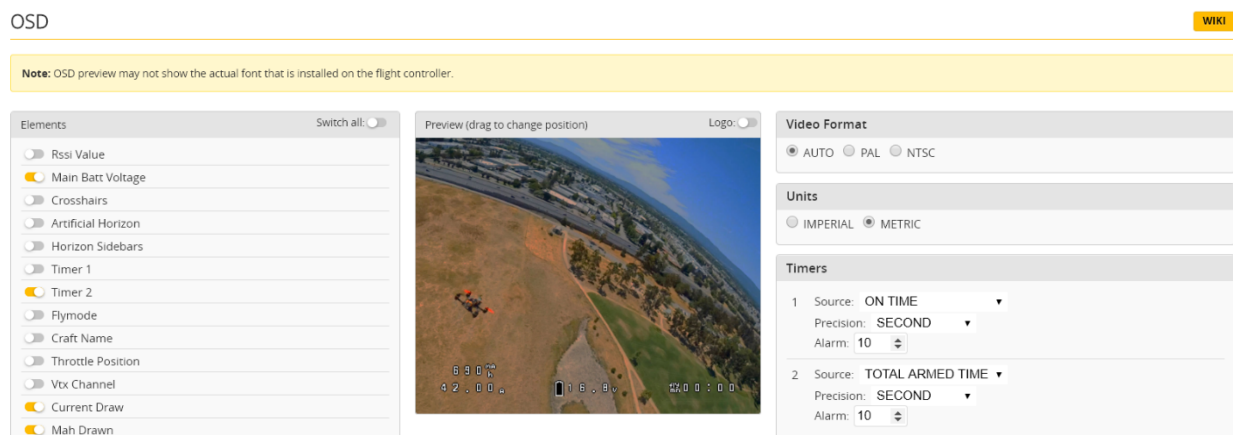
OSD

WIKI

**Note:** OSD preview may not show the actual font that is installed on the flight controller.

Elements

Switch all:

Rssi Value

Main Batt Voltage

Crosshairs

Artificial Horizon

Horizon Sidebars

Timer 1

Timer 2

Flymode

Craft Name

Throttle Position

Vtx Channel

Current Draw

Mah Drawn

Preview (drag to change position)

Logo:

690

42.00

16.8v

00:00

Video Format

AUTO PAL NTSC

Units

IMPERIAL METRIC

Timers

1 Source: ON TIME

Precision: SECOND

Alarm: 10

2 Source: TOTAL ARMED TIME

Precision: SECOND

Alarm: 10